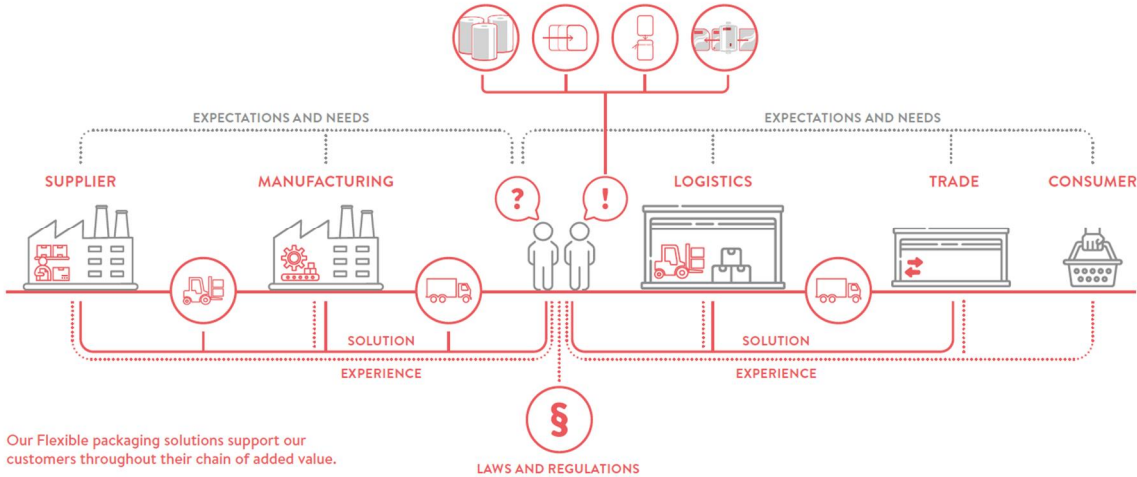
EXPECTATIONS AND NEEDS

EXPECTATIONS AND NEEDS

SUPPLIER

MANUFACTURING

?

!

LOGISTICS

TRADE

CONSUMER

SOLUTION

SOLUTION

EXPERIENCE

EXPERIENCE

§

LAWS AND REGULATIONS

Our Flexible packaging solutions support our customers throughout their chain of added value.